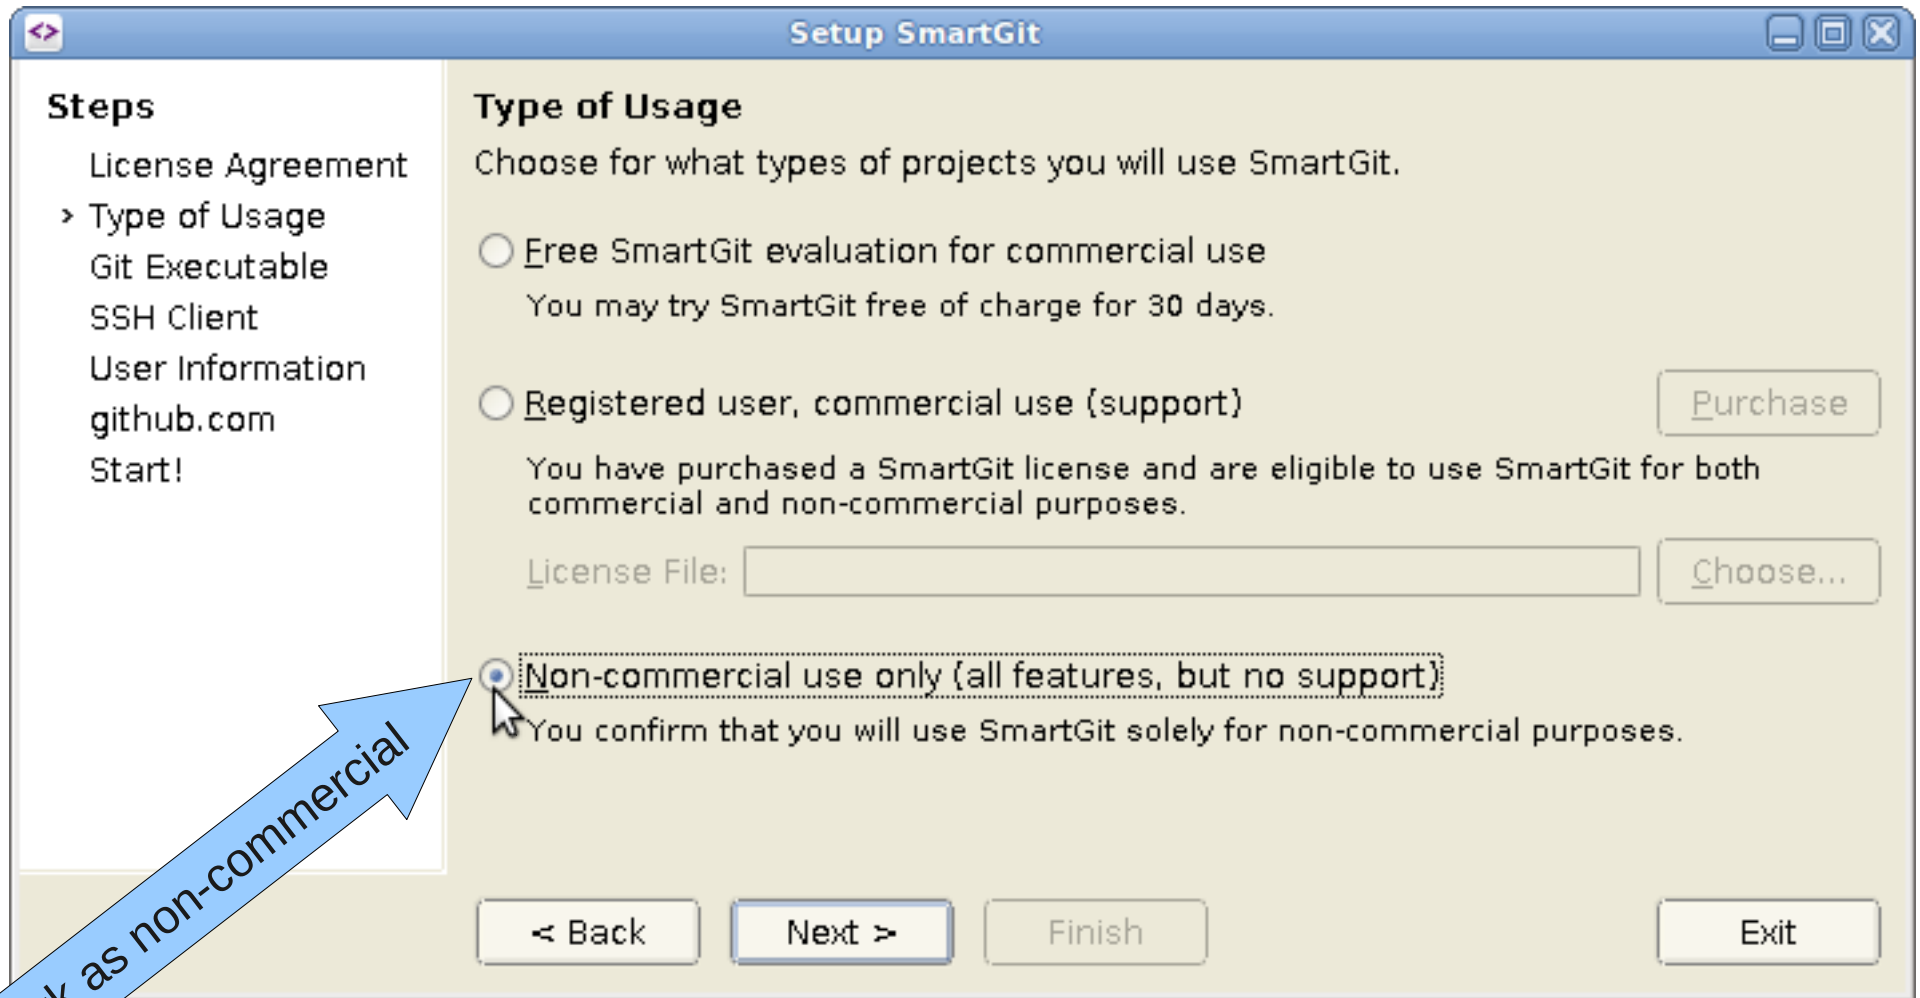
Setup SmartGit

Steps

License Agreement
› Type of Usage
Git Executable
SSH Client
User Information
github.com
Start!

Type of Usage

Choose for what types of projects you will use SmartGit.

Free SmartGit evaluation for commercial use

You may try SmartGit free of charge for 30 days.

Registered user, commercial use (support)

Purchase

You have purchased a SmartGit license and are eligible to use SmartGit for both commercial and non-commercial purposes.

License File:

Choose...

Non-commercial use only (all features, but no support)

You confirm that you will use SmartGit solely for non-commercial purposes.

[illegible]k as non-commercial

< Back

Next >

Finish

Exit